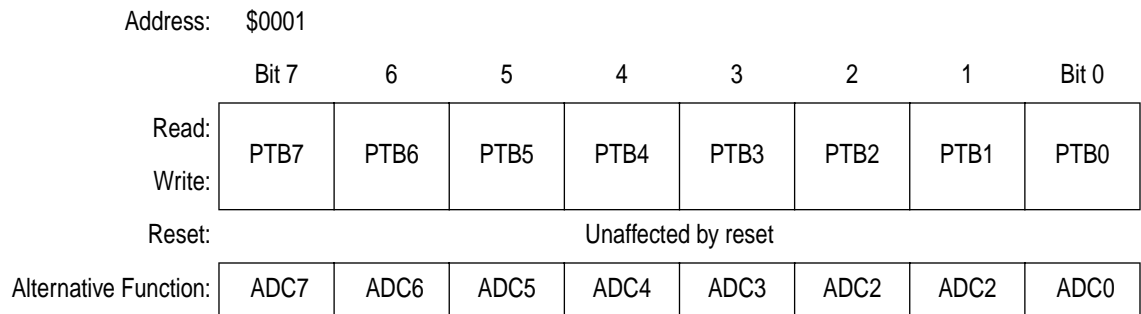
Address: $0001

| | Bit 7 | 6 | 5 | 4 | 3 | 2 | 1 | Bit 0 |
|---|---|---|---|---|---|---|---|---|
| Read: Write: | PTB7 | PTB6 | PTB5 | PTB4 | PTB3 | PTB2 | PTB1 | PTB0 |
| Reset: | Unaffected by reset | | | | | | | |
| Alternative Function: | ADC7 | ADC6 | ADC5 | ADC4 | ADC3 | ADC2 | ADC2 | ADC0 |